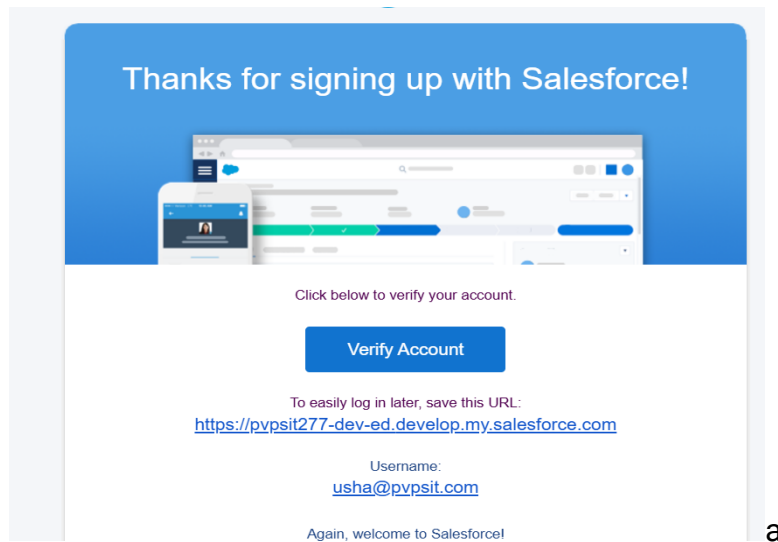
Thanks for signing up with Salesforce!

Click below to verify your account.

Verify Account

To easily log in later, save this URL:
https://pvpsit277-dev-ed.develop.my.salesforce.com

Username:
usha@pvpsit.com

Again, welcome to Salesforce!

a